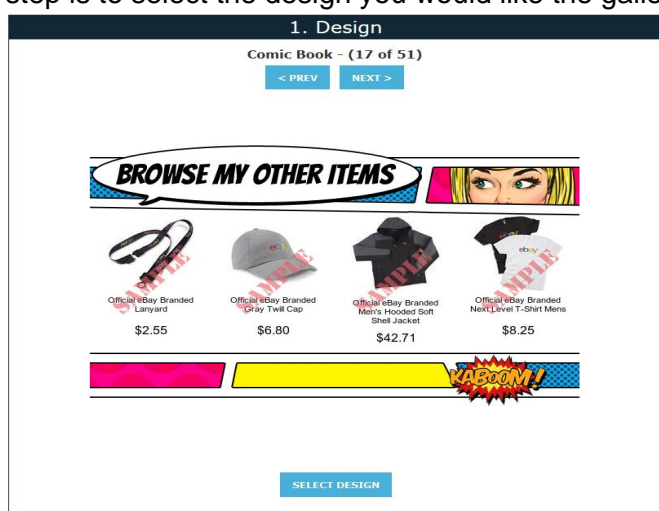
step is to select the design you would like the galle

1. Design

Comic Book - (17 of 51)

< PREV

NEXT >

BROWSE MY OTHER ITEMS

SAMPLE
Official eBay Branded Lanyard
$2.55

SAMPLE
Official eBay Branded Gray Twill Cap
$6.80

SAMPLE
Official eBay Branded Men's Hooded Soft Shell Jacket
$42.71

SAMPLE
Official eBay Branded Next Level T-Shirt Mens
$8.25

KABOOM!

SELECT DESIGN